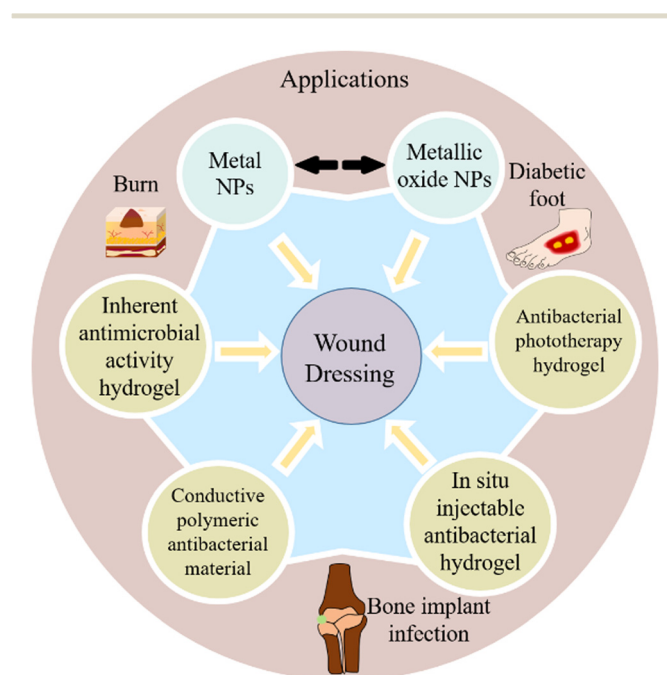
Applications

Metal NPs

Metallic oxide NPs

Burn

Diabetic foot

Inherent antimicrobial activity hydrogel

Wound Dressing

Antibacterial phototherapy hydrogel

Conductive polymeric antibacterial material

In situ injectable antibacterial hydrogel

Bone implant infection